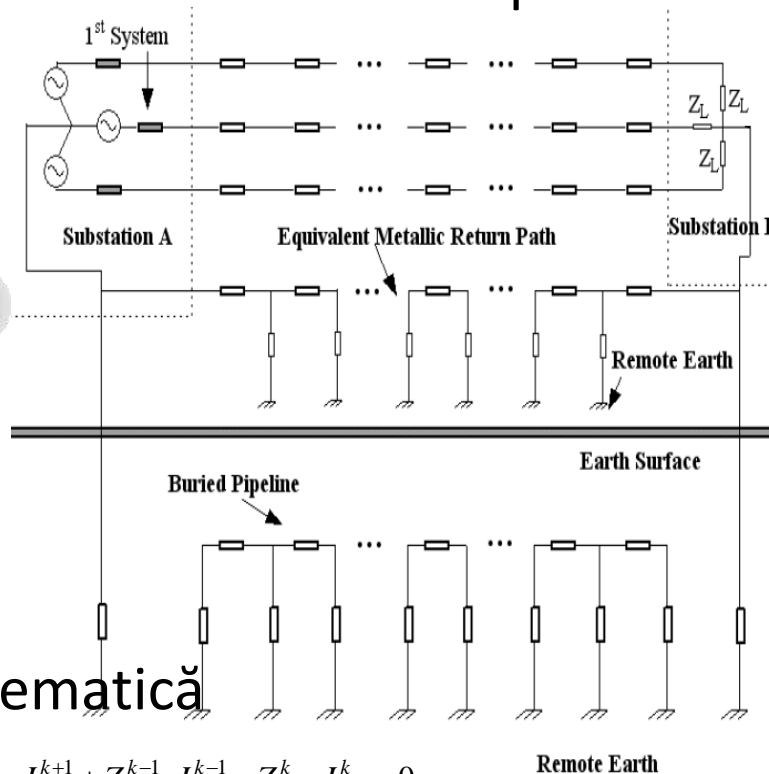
1$^{st}$ System

$Z_L$ $Z_L$

$Z_L$

Substation A

Equivalent Metallic Return Path

Substation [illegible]

Remote Earth

Earth Surface

Buried Pipeline

ematică

Remote Earth

$I^{k+1} + Z^{k-1} \cdot I^{k-1} - Z^{k} \cdot I^{k} = 0$